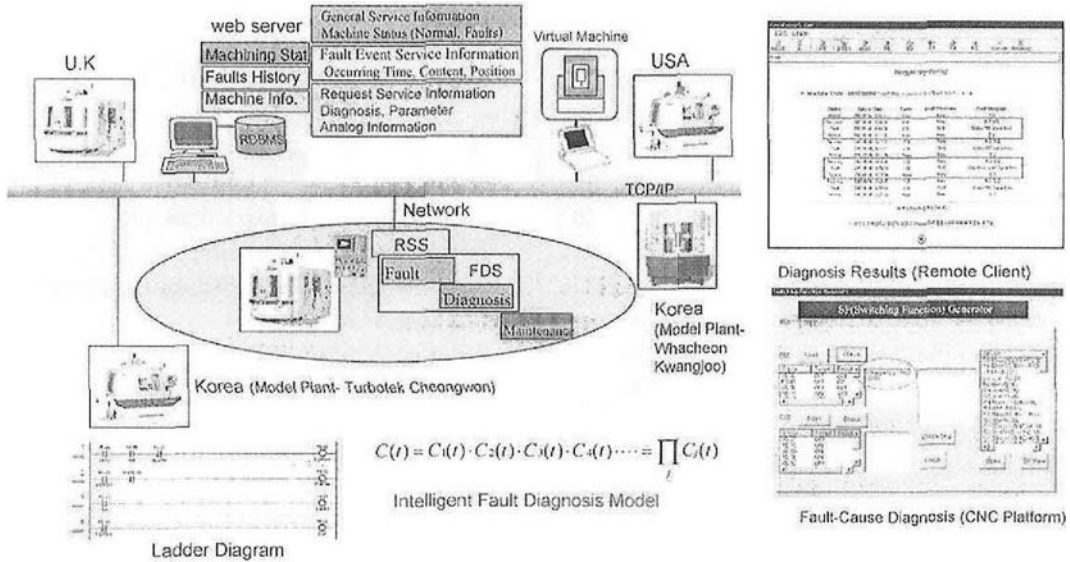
web server

Machining Stat

Faults History

Machine Info.

RDBMS

General Service Information
Machine Status (Normal, Faults)

Fault Event Service Information
Occurring Time, Content, Position

Request Service Information
Diagnosis, Parameter
Analog Information

Virtual Machine

U.K

USA

TCP/IP

Network

RSS

Fault

FDS

Diagnosis

Maintenance

Korea (Model Plant-Whacheon Kwangjoo)

Korea (Model Plant- Turbotek Cheongwon)

$C(t) = C_1(t) \cdot C_2(t) \cdot C_3(t) \cdot C_4(t) \cdots = \prod_i C_i(t)$

Intelligent Fault Diagnosis Model

Ladder Diagram

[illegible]

Diagnosis Results (Remote Client)

SF(Switching Function) Generator

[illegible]

Fault-Cause Diagnosis (CNC Platform)